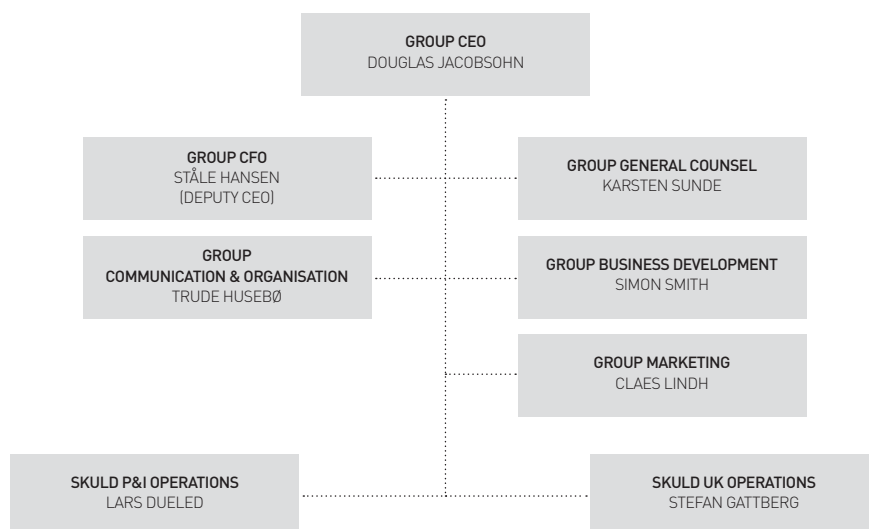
GROUP CEO
DOUGLAS JACOBSOHN

GROUP CFO
STÅLE HANSEN
(DEPUTY CEO)

GROUP GENERAL COUNSEL
KARSTEN SUNDE

GROUP
COMMUNICATION & ORGANISATION
TRUDE HUSEBØ

GROUP BUSINESS DEVELOPMENT
SIMON SMITH

GROUP MARKETING
CLAES LINDH

SKULD P&I OPERATIONS
LARS DUELED

SKULD UK OPERATIONS
STEFAN GATTBERG